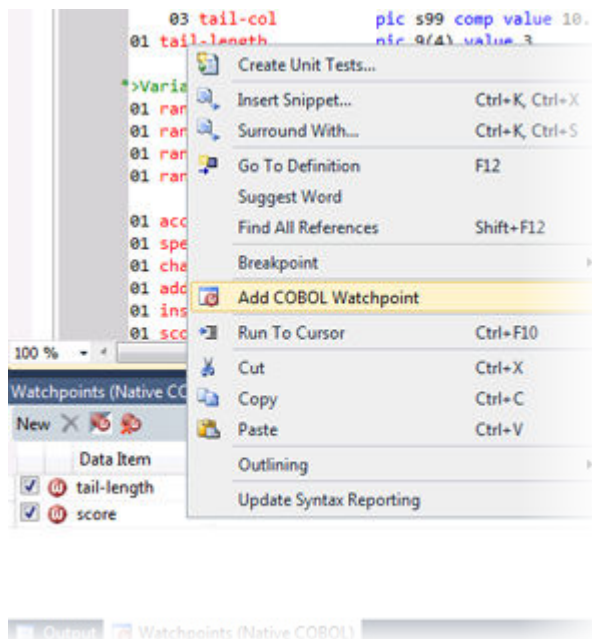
03 tail-col pic s99 comp value 10.
01 tail-length pic 9(4) value 3

*>Varia
01 ran
01 ran
01 ran
01 ran

01 acc
01 spe
01 cha
01 add
01 ins
01 sco

100 %

Watchpoints (Native CO

New

Data Item
tail-length
score

Create Unit Tests...
Insert Snippet... Ctrl+K, Ctrl+X
Surround With... Ctrl+K, Ctrl+S
Go To Definition F12
Suggest Word
Find All References Shift+F12
Breakpoint
Add COBOL Watchpoint
Run To Cursor Ctrl+F10
Cut Ctrl+X
Copy Ctrl+C
Paste Ctrl+V
Outlining
Update Syntax Reporting

Output Watchpoints (Native COBOL)